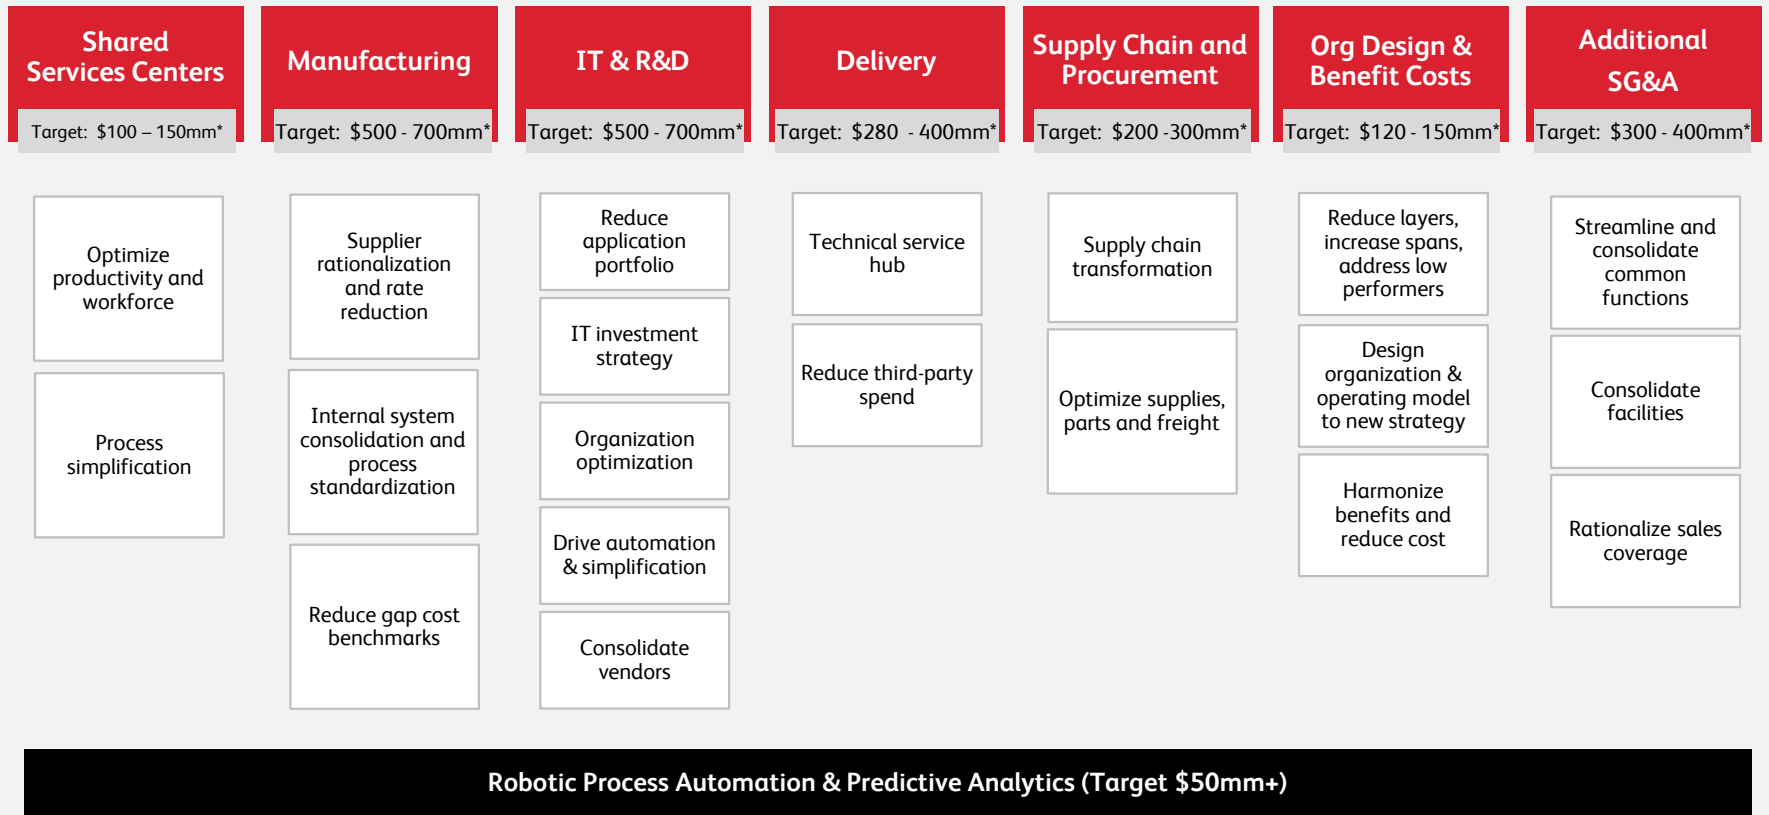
Shared Services Centers

Target: $100 – 150mm*

Optimize productivity and workforce

Process simplification

Manufacturing

Target: $500 - 700mm*

Supplier rationalization and rate reduction

Internal system consolidation and process standardization

Reduce gap cost benchmarks

IT & R&D

Target: $500 - 700mm*

Reduce application portfolio

IT investment strategy

Organization optimization

Drive automation & simplification

Consolidate vendors

Delivery

Target: $280 - 400mm*

Technical service hub

Reduce third-party spend

Supply Chain and Procurement

Target: $200 -300mm*

Supply chain transformation

Optimize supplies, parts and freight

Org Design & Benefit Costs

Target: $120 - 150mm*

Reduce layers, increase spans, address low performers

Design organization & operating model to new strategy

Harmonize benefits and reduce cost

Additional SG&A

Target: $300 - 400mm*

Streamline and consolidate common functions

Consolidate facilities

Rationalize sales coverage

Robotic Process Automation & Predictive Analytics (Target $50mm+)